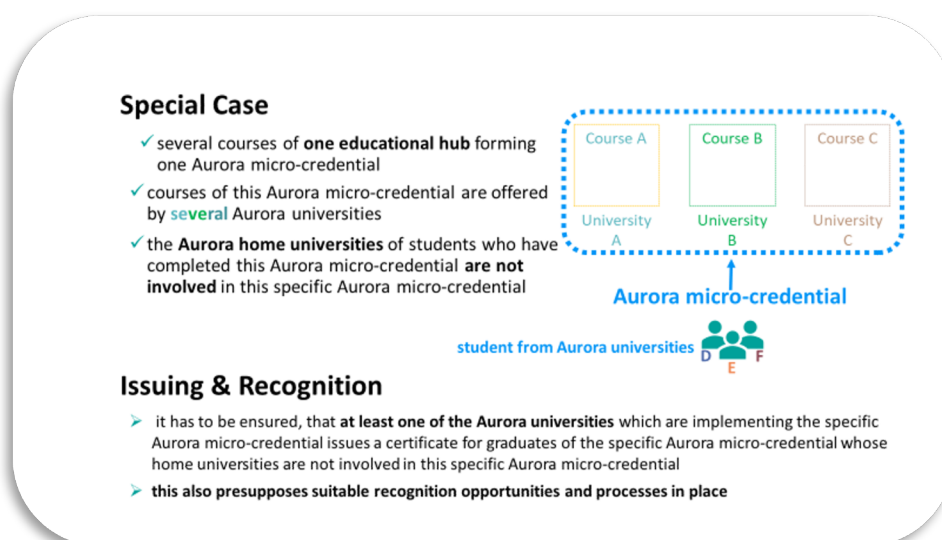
Special Case

✓ several courses of **one educational hub** forming one Aurora micro-credential

✓ courses of this Aurora micro-credential are offered by **several** Aurora universities

✓ the **Aurora home universities** of students who have completed this Aurora micro-credential **are not involved** in this specific Aurora micro-credential

Course A
University A

Course B
University B

Course C
University C

Aurora micro-credential

student from Aurora universities
D E F

Issuing & Recognition

➢ it has to be ensured, that **at least one of the Aurora universities** which are implementing the specific Aurora micro-credential issues a certificate for graduates of the specific Aurora micro-credential whose home universities are not involved in this specific Aurora micro-credential

➢ **this also presupposes suitable recognition opportunities and processes in place**